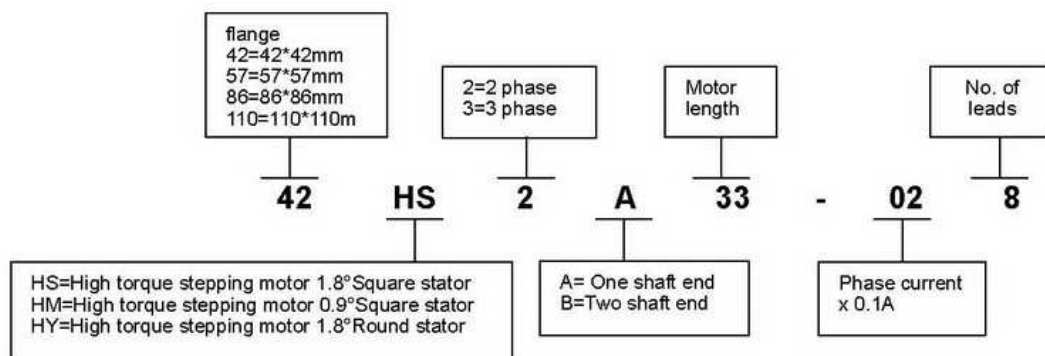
flange
42=42*42mm
57=57*57mm
86=86*86mm
110=110*110m

2=2 phase
3=3 phase

Motor length

No. of leads

42 HS 2 A 33 - 02 8

HS=High torque stepping motor 1.8°Square stator
HM=High torque stepping motor 0.9°Square stator
HY=High torque stepping motor 1.8°Round stator

A= One shaft end
B=Two shaft end

Phase current x 0.1A